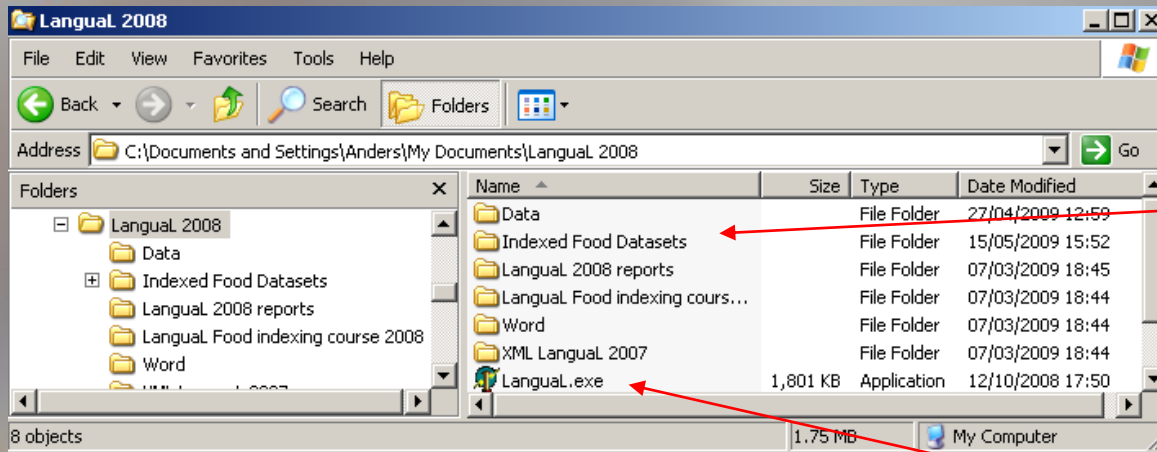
LanguaL 2008

File Edit View Favorites Tools Help

Back Search Folders

Address C:\Documents and Settings\Anders\My Documents\LanguaL 2008 Go

Folders

LanguaL 2008
Data
Indexed Food Datasets
LanguaL 2008 reports
LanguaL Food indexing course 2008
Word
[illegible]

| Name | Size | Type | Date Modified |
|---|---|---|---|
| Data | | File Folder | 27/04/2009 12:59 |
| Indexed Food Datasets | | File Folder | 15/05/2009 15:52 |
| LanguaL 2008 reports | | File Folder | 07/03/2009 18:45 |
| LanguaL Food indexing cours... | | File Folder | 07/03/2009 18:44 |
| Word | | File Folder | 07/03/2009 18:44 |
| XML LanguaL 2007 | | File Folder | 07/03/2009 18:44 |
| LanguaL.exe | 1,801 KB | Application | 12/10/2008 17:50 |

8 objects 1.75 MB My Computer